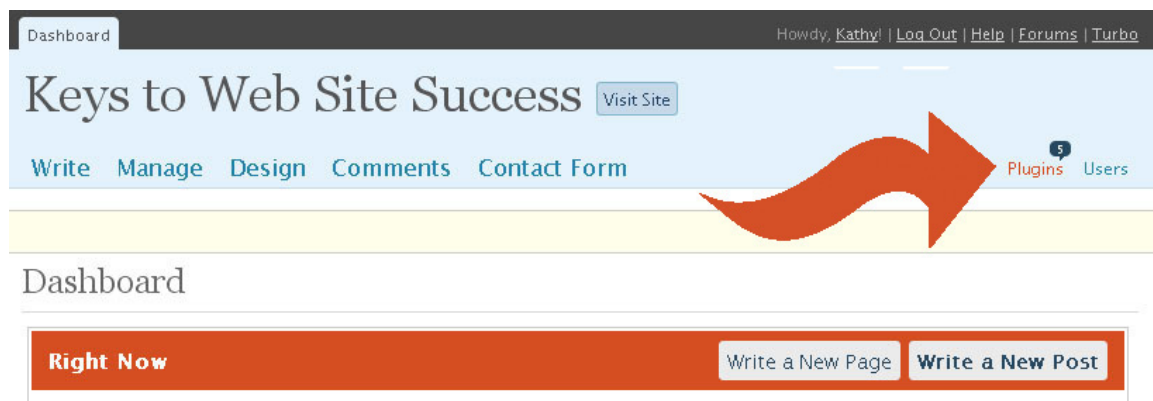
Dashboard

Howdy, Kathy! | Log Out | Help | Forums | Turbo

Keys to Web Site Success Visit Site

Write Manage Design Comments Contact Form

5
Plugins Users

Dashboard

Right Now

Write a New Page Write a New Post